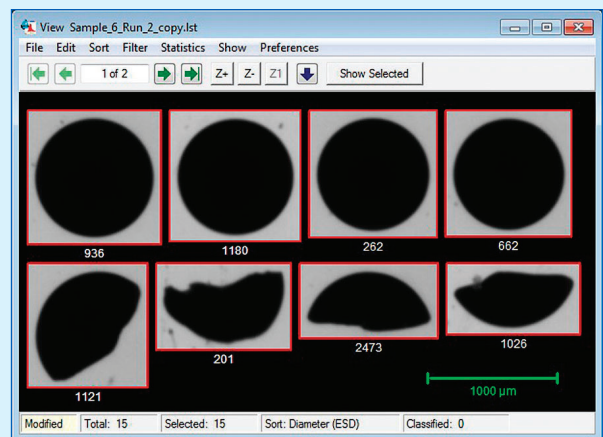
View Sample_6_Run_2_copy.lst

File Edit Sort Filter Statistics Show Preferences

1 of 2

Z+ Z- Z1

Show Selected

936

1180

262

662

1121

201

2473

1026

1000 µm

Modified | Total: 15 | Selected: 15 | Sort: Diameter (ESD) | Classified: 0